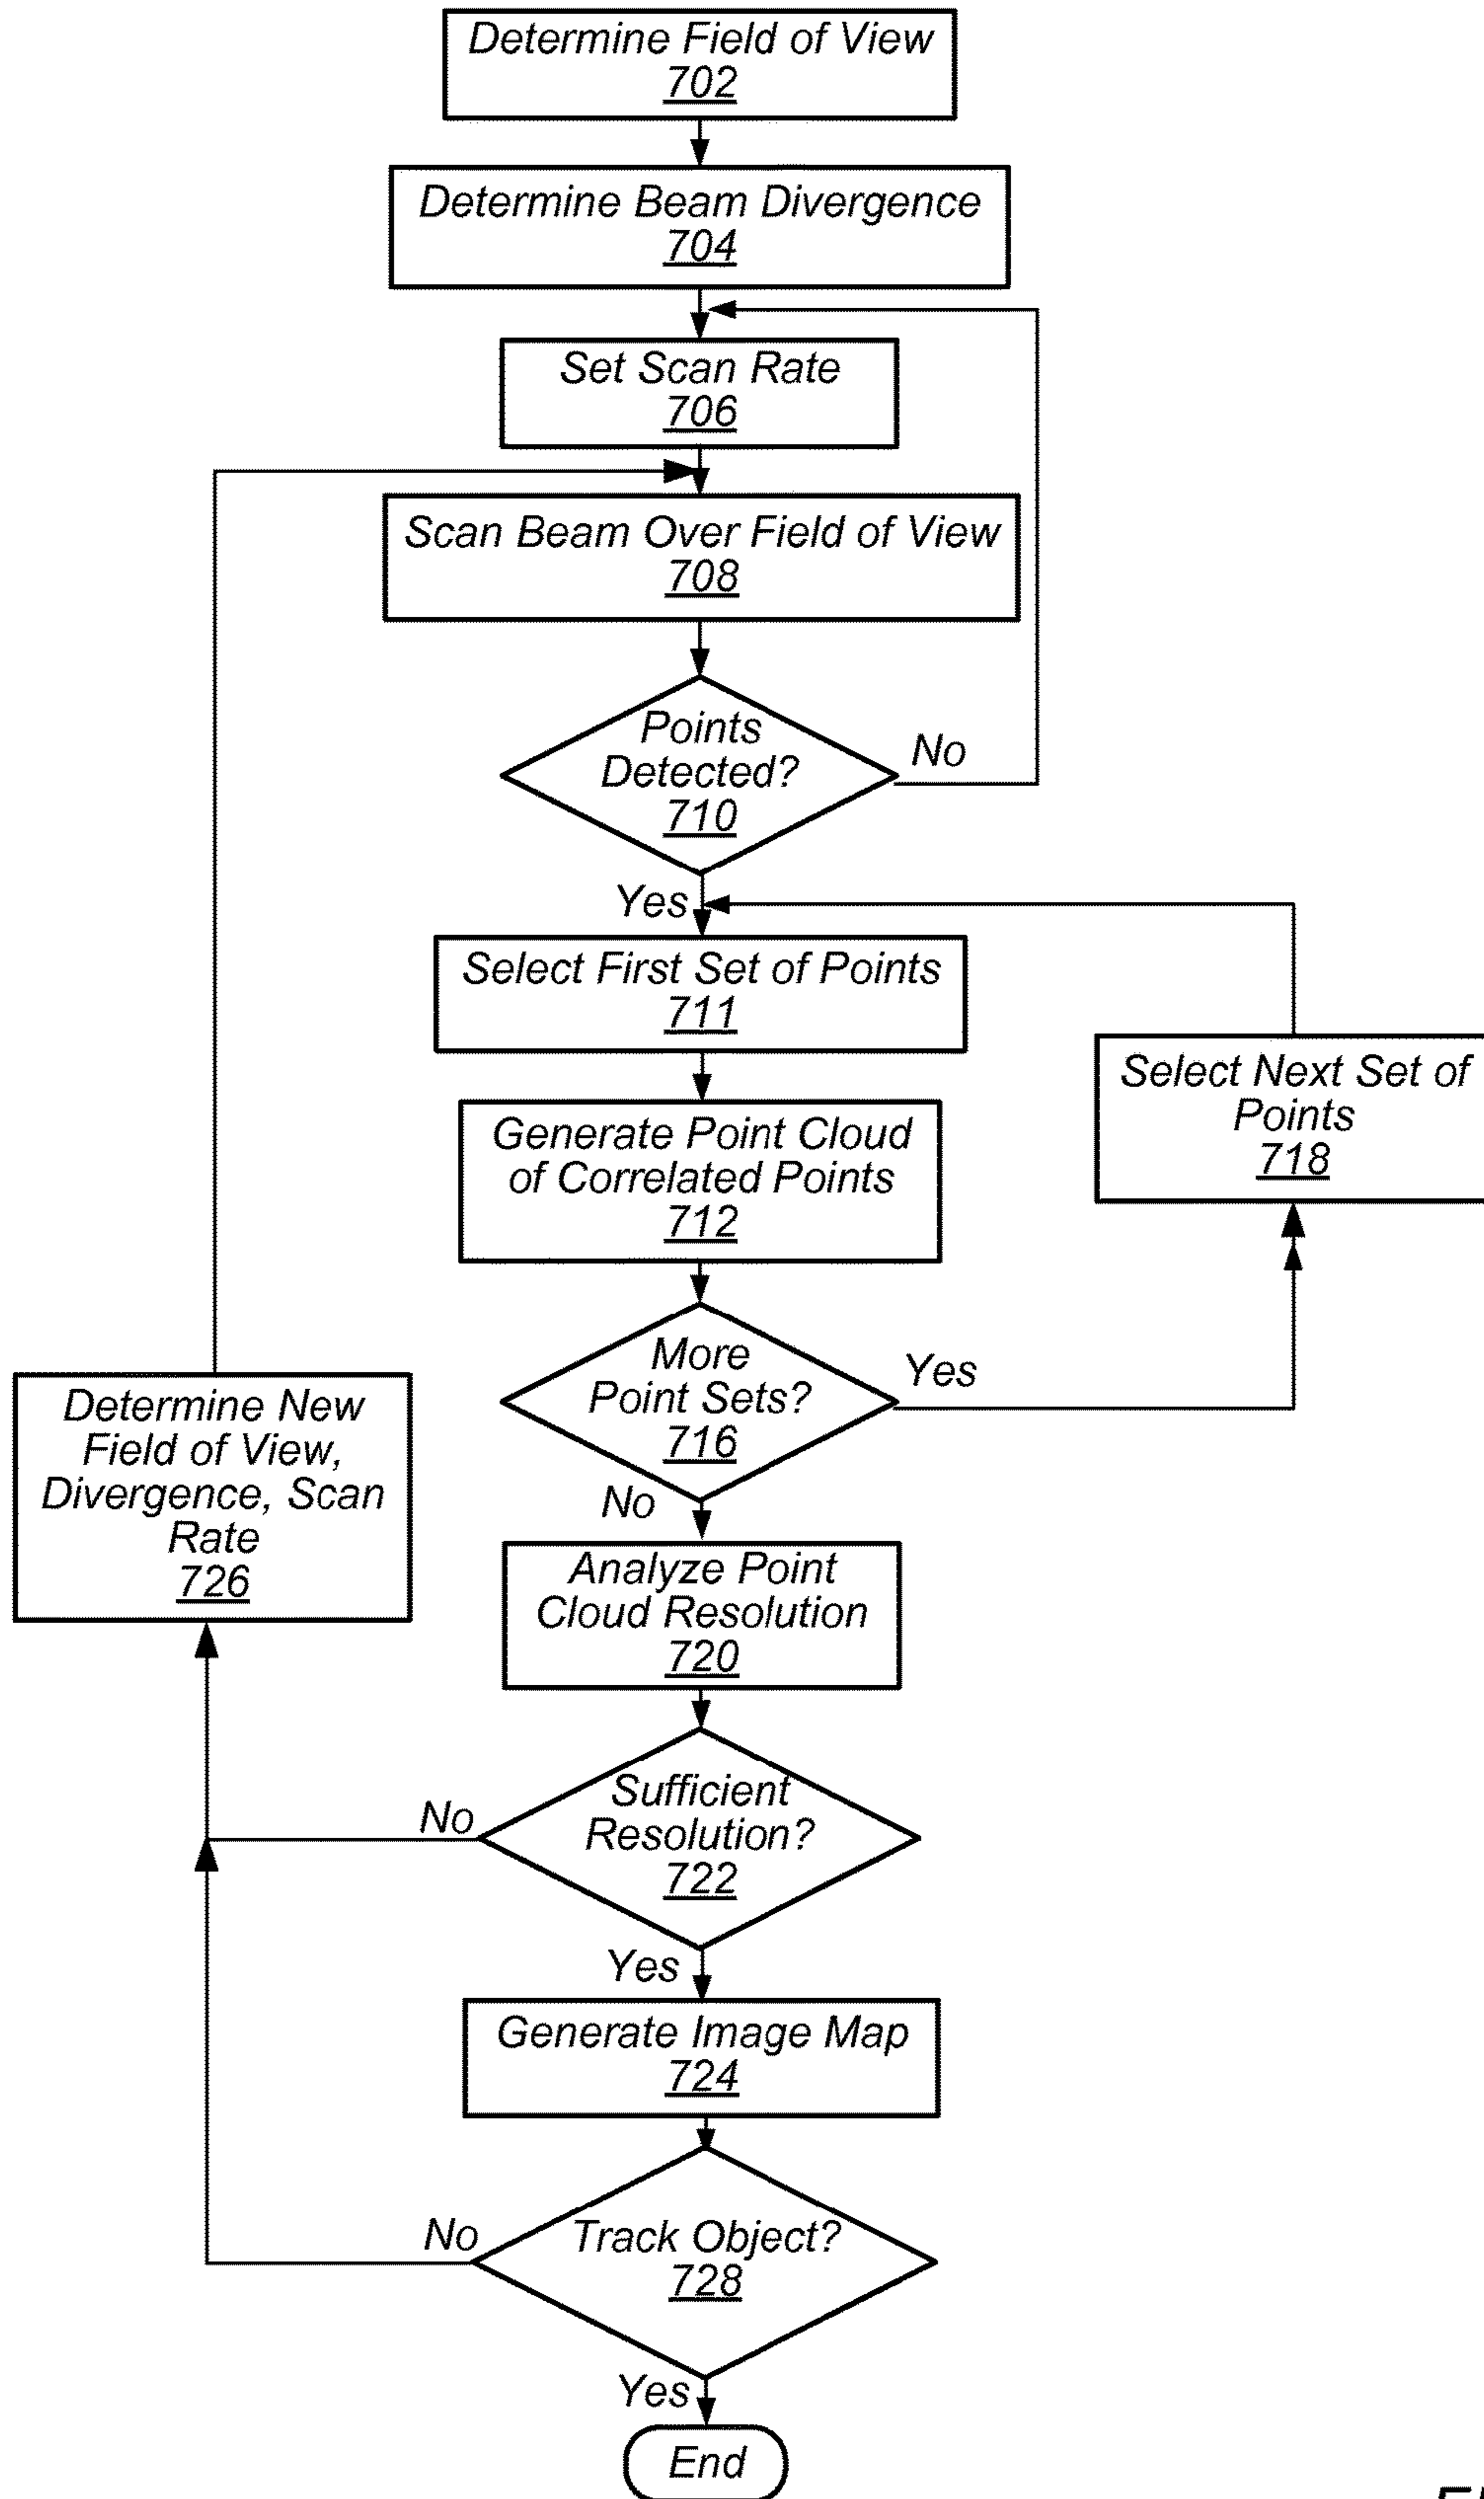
Determine Field of View
702

Determine Beam Divergence
704

Set Scan Rate
706

Scan Beam Over Field of View
708

Points Detected?
710

No

Yes

Select First Set of Points
711

Select Next Set of Points
718

Generate Point Cloud of Correlated Points
712

More Point Sets?
716

Yes

No

Determine New Field of View, Divergence, Scan Rate
726

Analyze Point Cloud Resolution
720

Sufficient Resolution?
722

No

Yes

Generate Image Map
724

Track Object?
728

No

Yes

End

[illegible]